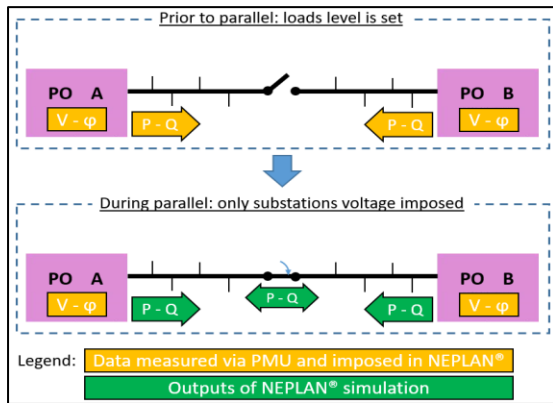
Prior to parallel: loads level is set

PO A

V - φ

P - Q

P - Q

PO B

V - φ

During parallel: only substations voltage imposed

PO A

V - φ

P - Q

P - Q

P - Q

PO B

V - φ

Legend: Data measured via PMU and imposed in NEPLAN®

Outputs of NEPLAN® simulation